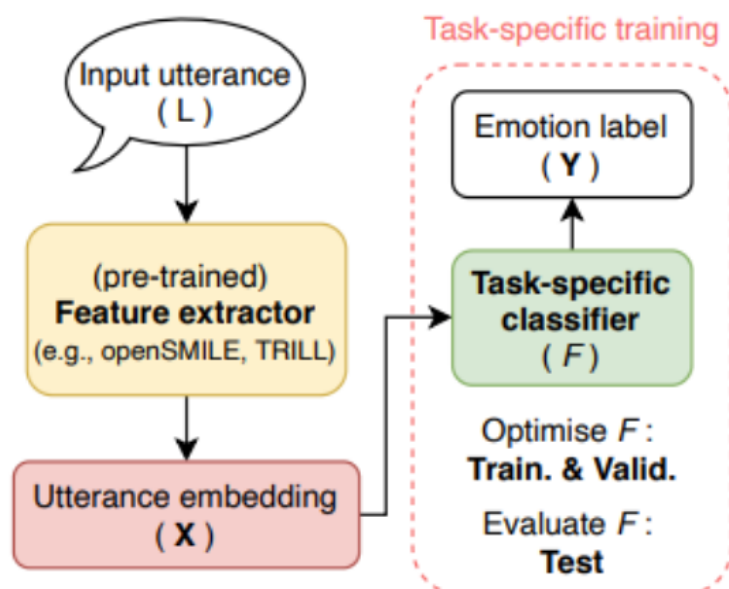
Input utterance
( L )

(pre-trained)
**Feature extractor**
(e.g., openSMILE, TRILL)

Utterance embedding
( **X** )

Task-specific training

Emotion label
( **Y** )

**Task-specific classifier**
( *F* )

Optimise *F* :
**Train. & Valid.**

Evaluate *F* :
**Test**